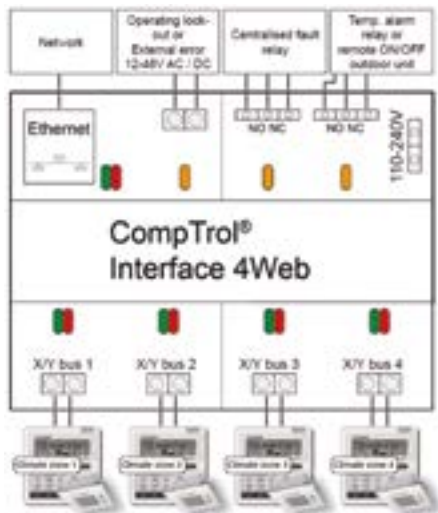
Network

Operating lock-out or External error 12-48V AC / DC

Centralised fault relay

Temp. alarm relay or remote ON/OFF outdoor unit

Ethernet

NO NC

NO NC

110-240V

CompTrol®
Interface 4Web

X/Y bus 1

X/Y bus 2

X/Y bus 3

X/Y bus 4

Climate zone 1

Climate zone 2

Climate zone 3

Climate zone 4